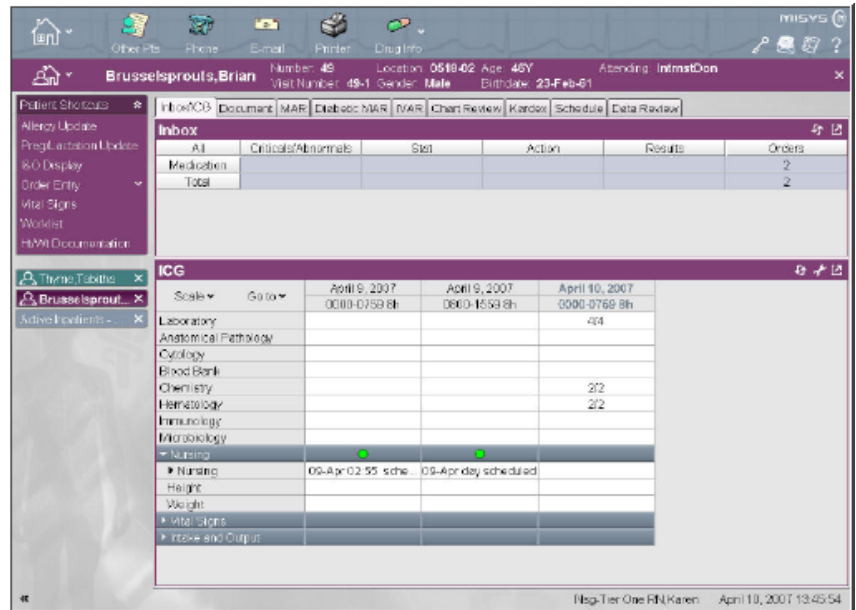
Other Pts Phone E-mail Printer Drug Info

misys

Brusselsprouts,Brian Number: 49 Visit Number: 49-1 Location: 0518-02 Gender: Male Age: 46Y Birthdate: 23-Feb-61 Attending: IntmstDon

Patient Shortcuts
Allergy Update
Preg/Lactation Update
I&O Display
Order Entry
Vital Signs
Worklist
Ht/Wt Documentation

Theme,Tabitha
Brusselsprout...
Active Inpatients - ...

Inbox/ICG Document MAR Diabetic MAR IVAR Chart Review Kardex Schedule Data Review

Inbox

| All | Criticals/Abnormals | Stat | Action | Results | Orders |
|---|---|---|---|---|---|
| Medication | | | | | 2 |
| Total | | | | | 2 |

ICG

| Scale ▾ Go to ▾ | April 9, 2007 0000-0759 8h | April 9, 2007 0800-1559 8h | April 10, 2007 0000-0759 8h |
|---|---|---|---|
| Laboratory | | | 4/4 |
| Anatomical Pathology | | | |
| Cytology | | | |
| Blood Bank | | | |
| Chemistry | | | 2/2 |
| Hematology | | | 2/2 |
| Immunology | | | |
| Microbiology | | | |
| ▾ Nursing | | | |
| ▸ Nursing | 09-Apr 02:55 sche... | 09-Apr day scheduled | |
| Height | | | |
| Weight | | | |
| ▸ Vital Signs | | | |
| ▸ Intake and Output | | | |

Nsg-Tier One RN,Karen April 10, 2007 13:45:54